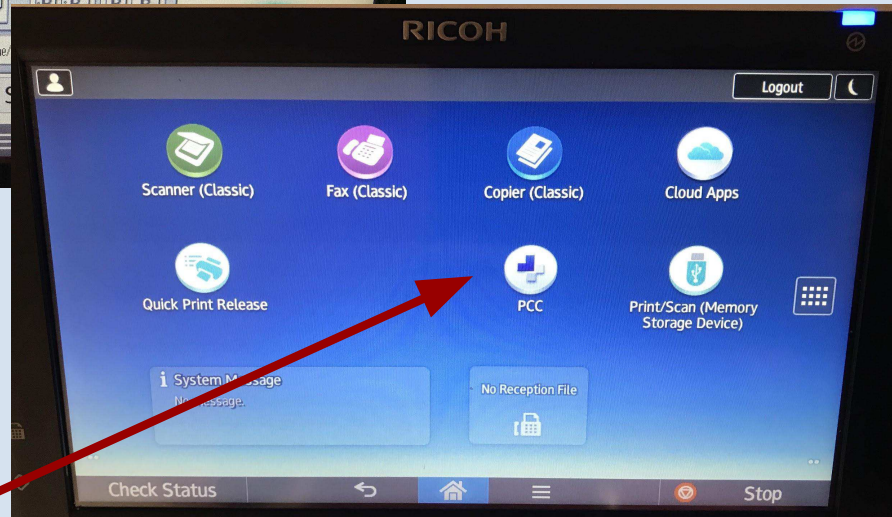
RICOH

Logout

Scanner (Classic)

Fax (Classic)

Copier (Classic)

Cloud Apps

Quick Print Release

PCC

Print/Scan (Memory Storage Device)

System M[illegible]ssage
N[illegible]essage.

No Reception File

Check Status

Stop